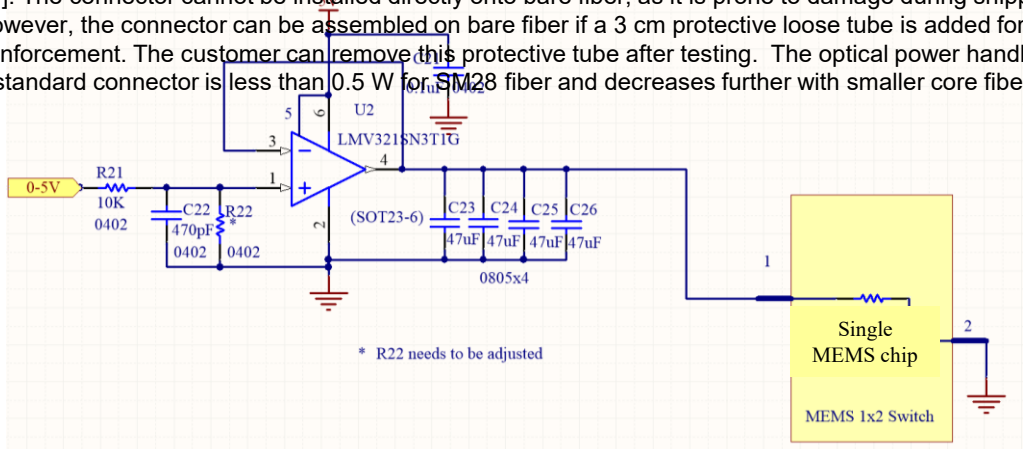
owever, the connector can be assembled on bare fiber if a 3 cm protective loose tube is added for nforcement. The customer can remove this protective tube after testing. The optical power handl standard connector is less than 0.5 W for SM28 fiber and decreases further with smaller core fibe

U2
LMV321SN3T1G
C21
0.1uF 0402
5
6
3
4
1
2
0-5V
R21
10K
0402
C22
470pF
0402
R22
*
0402
(SOT23-6)
C23
47uF
C24
47uF
C25
47uF
C26
47uF
0805x4
1
2
Single
MEMS chip
MEMS 1x2 Switch
* R22 needs to be adjusted